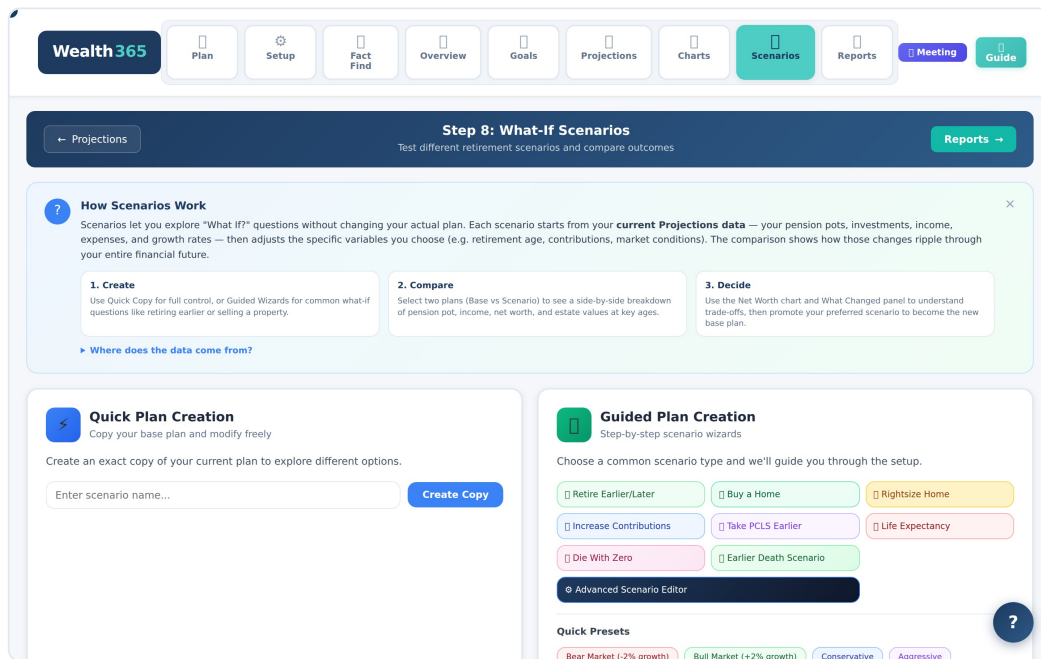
Wealth365

Plan
⚙ Setup
Fact Find
Overview
Goals
Projections
Charts
Scenarios
Reports
Meeting
Guide

← Projections

Step 8: What-If Scenarios
Test different retirement scenarios and compare outcomes

Reports →

?
How Scenarios Work

×

Scenarios let you explore "What If?" questions without changing your actual plan. Each scenario starts from your **current Projections data** — your pension pots, investments, income, expenses, and growth rates — then adjusts the specific variables you choose (e.g. retirement age, contributions, market conditions). The comparison shows how those changes ripple through your entire financial future.

1. Create
Use Quick Copy for full control, or Guided Wizards for common what-if questions like retiring earlier or selling a property.

2. Compare
Select two plans (Base vs Scenario) to see a side-by-side breakdown of pension pot, income, net worth, and estate values at key ages.

3. Decide
Use the Net Worth chart and What Changed panel to understand trade-offs, then promote your preferred scenario to become the new base plan.

▸ Where does the data come from?

⚡
Quick Plan Creation
Copy your base plan and modify freely

Create an exact copy of your current plan to explore different options.

Enter scenario name...

Create Copy

Guided Plan Creation
Step-by-step scenario wizards

Choose a common scenario type and we'll guide you through the setup.

Retire Earlier/Later
Buy a Home
Rightsize Home
Increase Contributions
Take PCLS Earlier
Life Expectancy
Die With Zero
Earlier Death Scenario
⚙ Advanced Scenario Editor

Quick Presets

Bear Market (-2% growth)
Bull Market (+2% growth)
Conservative
Aggressive

?